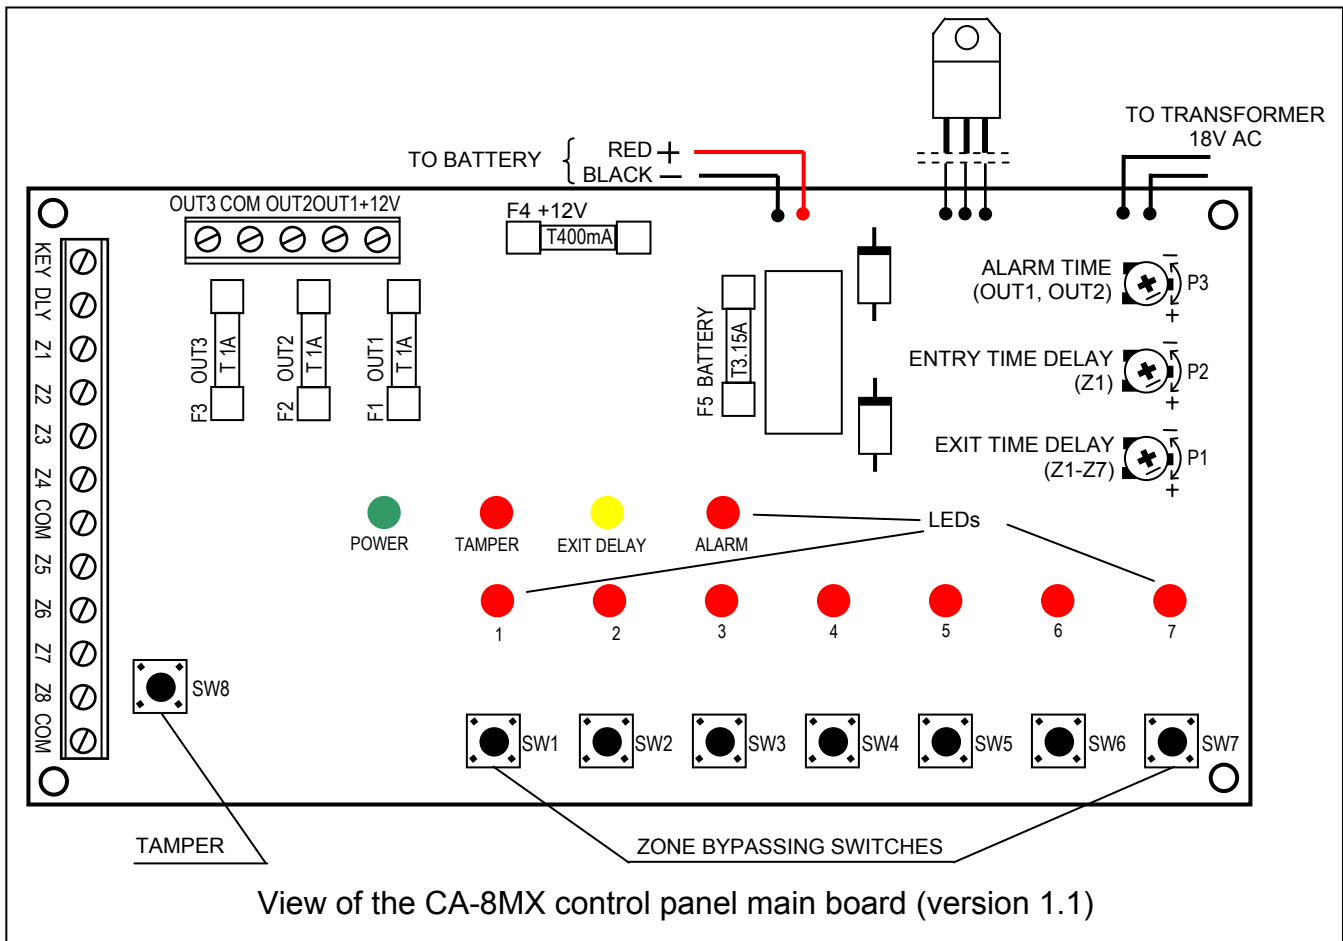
TO BATTERY
RED +
BLACK –

TO TRANSFORMER
18V AC

OUT3 COM OUT2 OUT1 +12V

F4 +12V
T400mA

KEY
DLY
Z1
Z2
Z3
Z4
COM
Z5
Z6
Z7
Z8
COM

F3 OUT3 T1A
F2 OUT2 T1A
F1 OUT1 T1A

F5 BATTERY T3.15A

ALARM TIME
(OUT1, OUT2)
P3

ENTRY TIME DELAY
(Z1)
P2

EXIT TIME DELAY
(Z1-Z7)
P1

– +
– +
– +

POWER
TAMPER
EXIT DELAY
ALARM
LEDs

1
2
3
4
5
6
7

SW8

SW1
SW2
SW3
SW4
SW5
SW6
SW7

TAMPER
ZONE BYPASSING SWITCHES

View of the CA-8MX control panel main board (version 1.1)